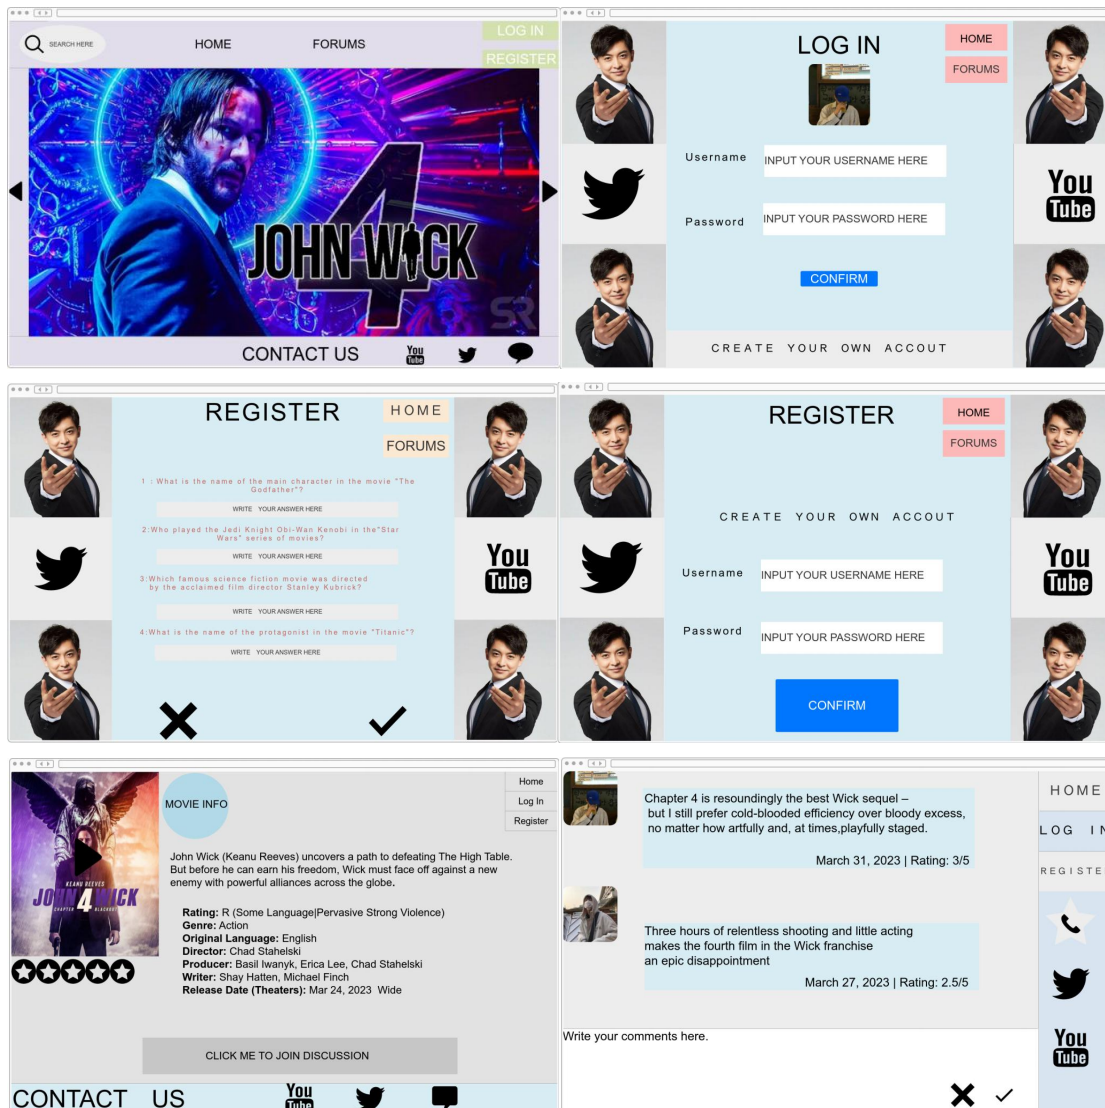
SEARCH HERE

HOME

FORUMS

LOG IN

REGISTER

JOHN WICK 4

SR

CONTACT US

You Tube

LOG IN

HOME

FORUMS

Username

INPUT YOUR USERNAME HERE

Password

INPUT YOUR PASSWORD HERE

CONFIRM

CREATE YOUR OWN ACCOUT

You Tube

REGISTER

HOME

FORUMS

1 : What is the name of the main character in the movie "The Godfather"?

WRITE YOUR ANSWER HERE

2:Who played the Jedi Knight Obi-Wan Kenobi in the"Star Wars" series of movies?

WRITE YOUR ANSWER HERE

3:Which famous science fiction movie was directed by the acclaimed film director Stanley Kubrick?

WRITE YOUR ANSWER HERE

4:What is the name of the protagonist in the movie "Titanic"?

WRITE YOUR ANSWER HERE

You Tube

REGISTER

HOME

FORUMS

CREATE YOUR OWN ACCOUT

Username

INPUT YOUR USERNAME HERE

Password

INPUT YOUR PASSWORD HERE

CONFIRM

You Tube

MOVIE INFO

Home

Log In

Register

KEANU REEVES

JOHN WICK 4

John Wick (Keanu Reeves) uncovers a path to defeating The High Table. But before he can earn his freedom, Wick must face off against a new enemy with powerful alliances across the globe.

**Rating:** R (Some Language|Pervasive Strong Violence)
**Genre:** Action
**Original Language:** English
**Director:** Chad Stahelski
**Producer:** Basil Iwanyk, Erica Lee, Chad Stahelski
**Writer:** Shay Hatten, Michael Finch
**Release Date (Theaters):** Mar 24, 2023 Wide

CLICK ME TO JOIN DISCUSSION

CONTACT US

You Tube

Chapter 4 is resoundingly the best Wick sequel – but I still prefer cold-blooded efficiency over bloody excess, no matter how artfully and, at times,playfully staged.

March 31, 2023 | Rating: 3/5

Three hours of relentless shooting and little acting makes the fourth film in the Wick franchise an epic disappointment

March 27, 2023 | Rating: 2.5/5

Write your comments here.

HOME

LOG I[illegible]

REGISTE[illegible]

You Tube